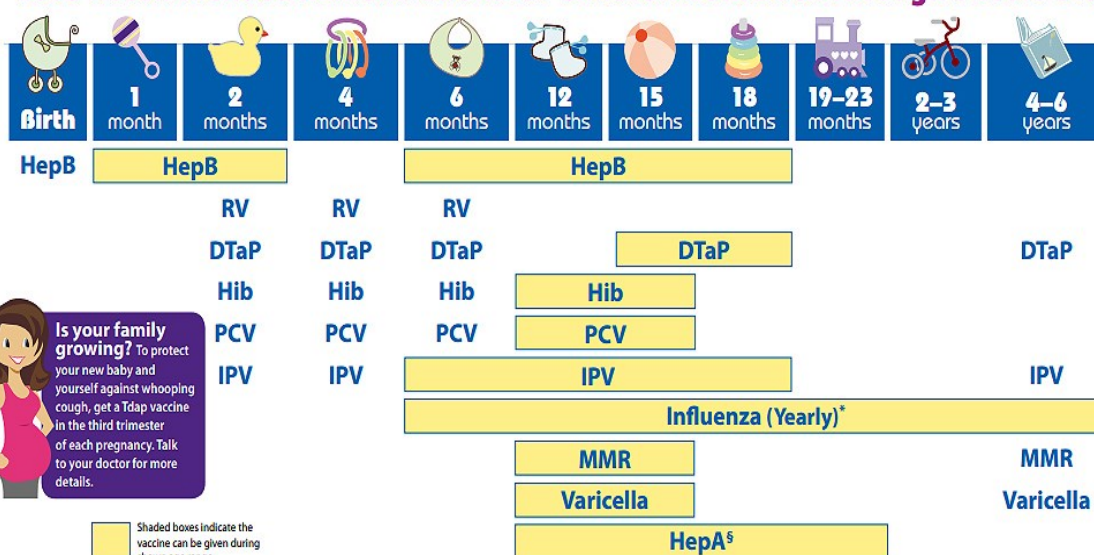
| Birth | 1 month | 2 months | 4 months | 6 months | 12 months | 15 months | 18 months | 19–23 months | 2–3 years | 4–6 years |
|---|---|---|---|---|---|---|---|---|---|---|
| HepB | HepB | | | HepB | | | | | | |
| | | RV | RV | RV | | | | | | |
| | | DTaP | DTaP | DTaP | | DTaP | | | | DTaP |
| | | Hib | Hib | Hib | Hib | | | | | |
| | | PCV | PCV | PCV | PCV | | | | | |
| | | IPV | IPV | IPV | | | | | | IPV |
| | | | | Influenza (Yearly)* | | | | | | |
| | | | | | MMR | | | | | MMR |
| | | | | | Varicella | | | | | Varicella |
| | | | | | HepA§ | | | | | |

Is your family growing? To protect your new baby and yourself against whooping cough, get a Tdap vaccine in the third trimester of each pregnancy. Talk to your doctor for more details.

Shaded boxes indicate the vaccine can be given during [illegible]